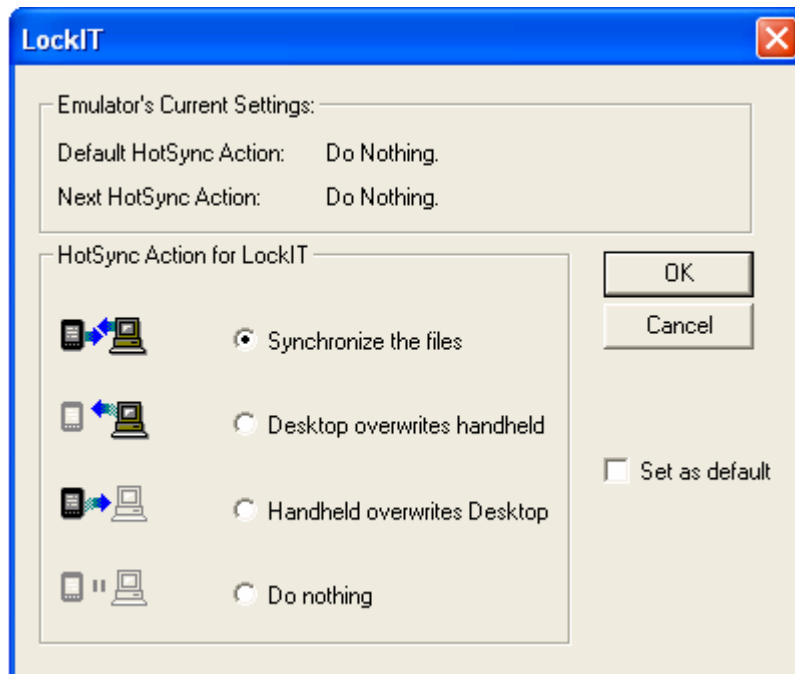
LockIT

Emulator's Current Settings:

Default HotSync Action: Do Nothing.

Next HotSync Action: Do Nothing.

HotSync Action for LockIT

Synchronize the files

Desktop overwrites handheld

Handheld overwrites Desktop

Do nothing

OK

Cancel

Set as default